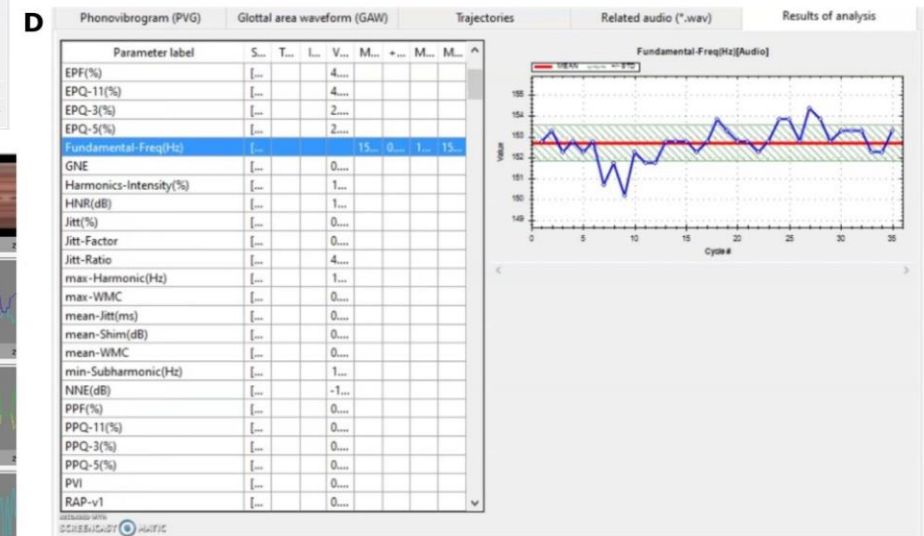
D

Phonovibrogram (PVG) | Glottal area waveform (GAW) | Trajectories | Related audio (*.wav) | Results of analysis

| Parameter label | S... | T... | I... | V... | M... | +... | M... | M... |
|---|---|---|---|---|---|---|---|---|
| EPF(%) | [... | | | 4.... | | | | |
| EPQ-11(%) | [... | | | 4.... | | | | |
| EPQ-3(%) | [... | | | 2.... | | | | |
| EPQ-5(%) | [... | | | 2.... | | | | |
| Fundamental-Freq(Hz) | [... | | | | 15... | 0.... | 1... | 15... |
| GNE | [... | | | 0.... | | | | |
| Harmonics-Intensity(%) | [... | | | 1.... | | | | |
| HNR(dB) | [... | | | 1.... | | | | |
| Jitt(%) | [... | | | 0.... | | | | |
| Jitt-Factor | [... | | | 0.... | | | | |
| Jitt-Ratio | [... | | | 4.... | | | | |
| max-Harmonic(Hz) | [... | | | 1.... | | | | |
| max-WMC | [... | | | 0.... | | | | |
| mean-Jitt(ms) | [... | | | 0.... | | | | |
| mean-Shim(dB) | [... | | | 0.... | | | | |
| mean-WMC | [... | | | 0.... | | | | |
| min-Subharmonic(Hz) | [... | | | 1.... | | | | |
| NNE(dB) | [... | | | -1.... | | | | |
| PPF(%) | [... | | | 0.... | | | | |
| PPQ-11(%) | [... | | | 0.... | | | | |
| PPQ-3(%) | [... | | | 0.... | | | | |
| PPQ-5(%) | [... | | | 0.... | | | | |
| PVI | [... | | | 0.... | | | | |
| RAP-v1 | [... | | | 0.... | | | | |

Fundamental-Freq(Hz)[Audio]
MEAN +/- STD
Value
155
154
153
152
151
150
149
0 5 10 15 20 25 30 35
Cycle #

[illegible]
SCREENCAST O MATIC